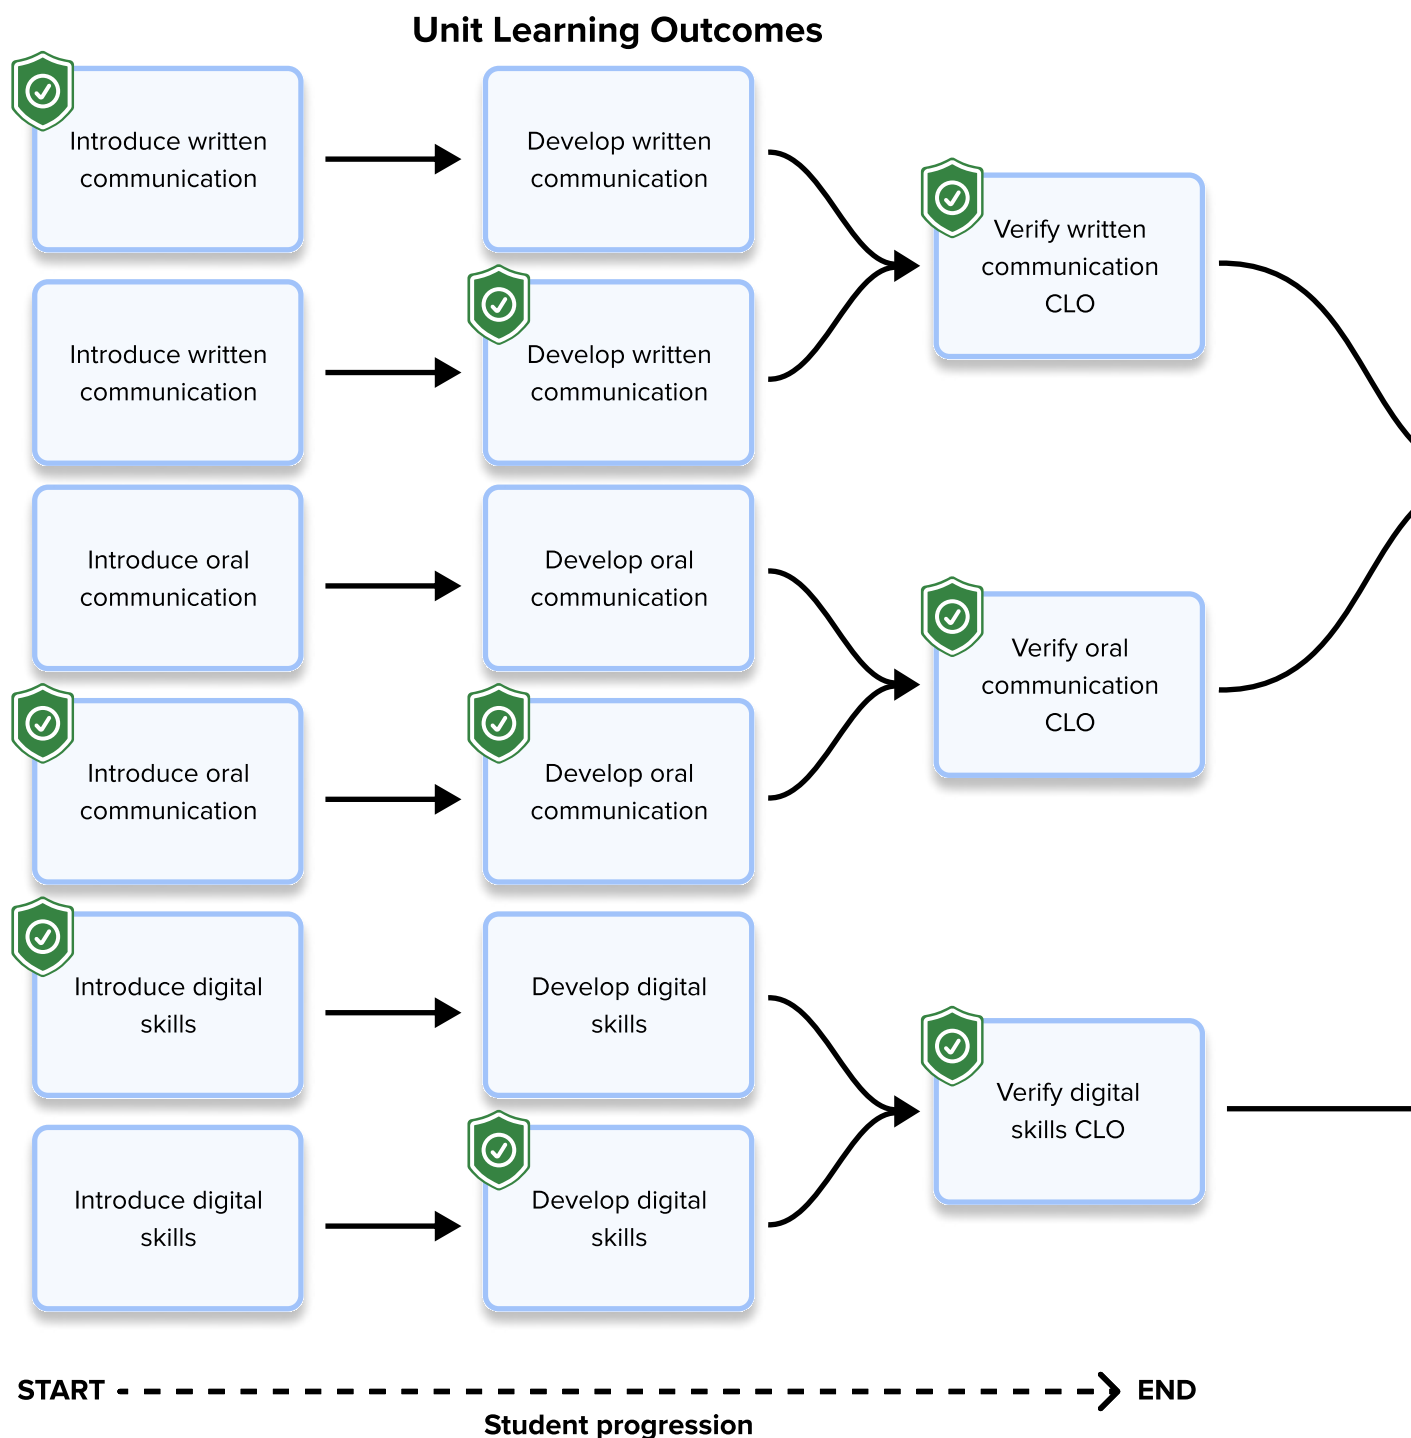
Unit Learning Outcomes

Introduce written communication

Develop written communication

Verify written communication CLO

Introduce written communication

Develop written communication

Introduce oral communication

Develop oral communication

Verify oral communication CLO

Introduce oral communication

Develop oral communication

Introduce digital skills

Develop digital skills

Verify digital skills CLO

Introduce digital skills

Develop digital skills

START

END

Student progression